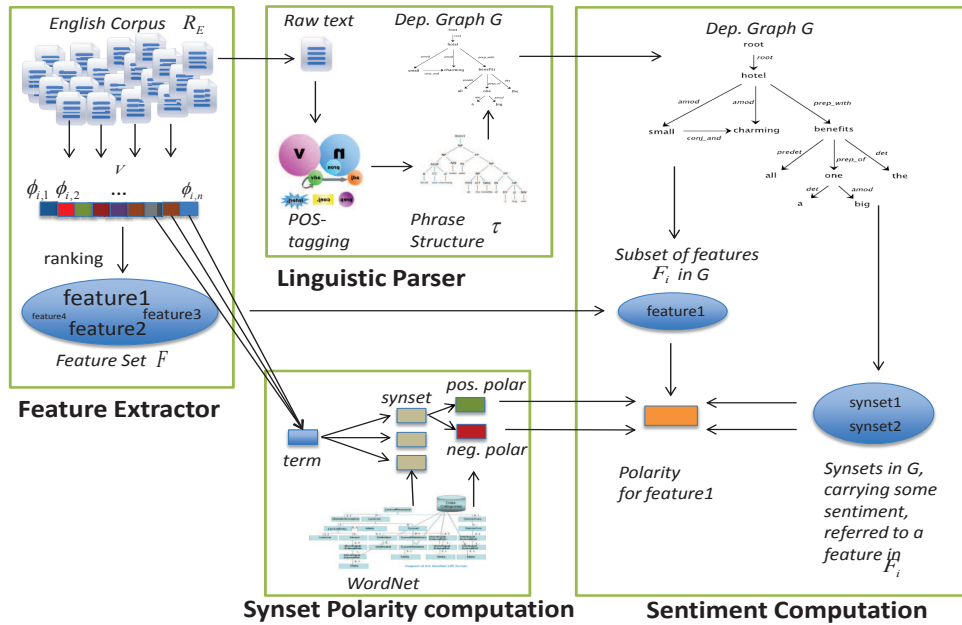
English Corpus $R_E$

$V$

$\phi_{i,1}$ $\phi_{i,2}$ ... $\phi_{i,n}$

ranking

feature1
feature4
feature2
feature3

Feature Set $F$

Feature Extractor

Raw text

Dep. Graph G

v n

POS-tagging

Phrase Structure $\tau$

Linguistic Parser

Dep. Graph G

root
root
hotel
amod
amod
prep_with
small
charming
benefits
conj_and
predet
prep_of
det
all
one
the
det
amod
a
big

Subset of features $F_i$ in G

feature1

synset1
synset2

Polarity for feature1

Synsets in G, carrying some sentiment, referred to a feature in $F_i$

Sentiment Computation

synset

pos. polar

neg. polar

term

WordNet

Synset Polarity computation